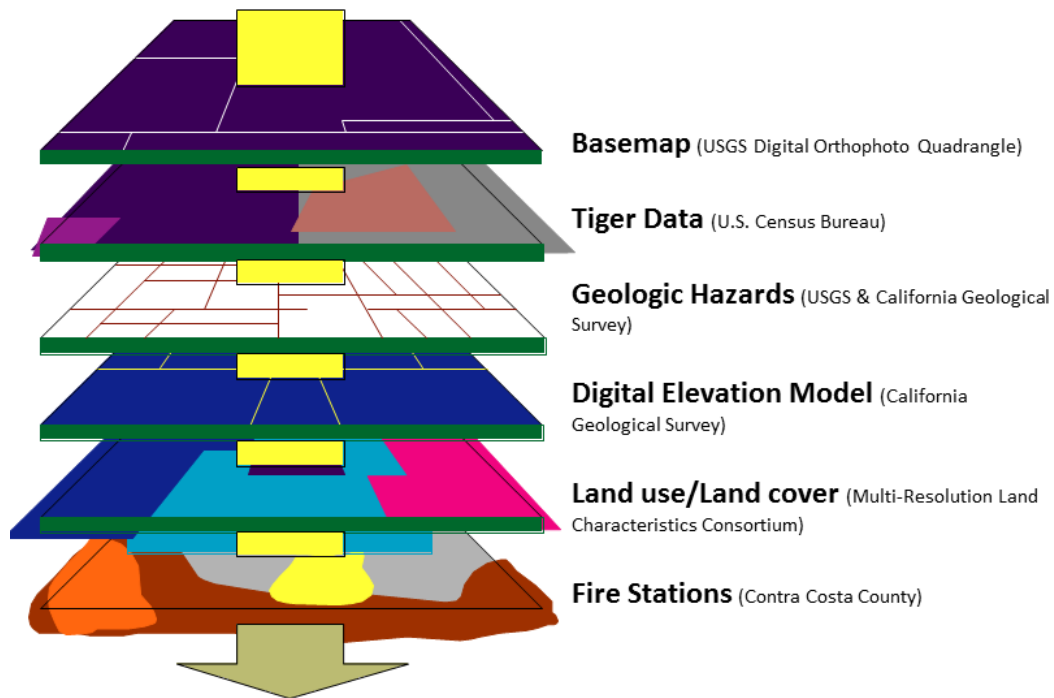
Basemap (USGS Digital Orthophoto Quadrangle)

Tiger Data (U.S. Census Bureau)

Geologic Hazards (USGS & California Geological Survey)

Digital Elevation Model (California Geological Survey)

Land use/Land cover (Multi-Resolution Land Characteristics Consortium)

Fire Stations (Contra Costa County)